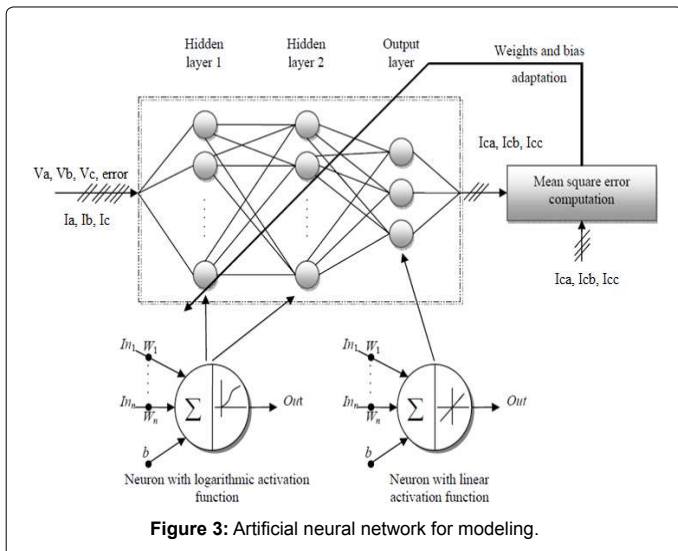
Hidden layer 1

Hidden layer 2

Output layer

Weights and bias adaptation

Va, Vb, Vc, error

Ia, Ib, Ic

Ica, Icb, Icc

Mean square error computation

Ica, Icb, Icc

$In_1$ $W_1$

$In_n$ $W_n$

$\Sigma$

Out

b

$In_1$ $W_1$

$In_n$ $W_n$

$\Sigma$

Out

b

Neuron with logarithmic activation function

Neuron with linear activation function

**Figure 3:** Artificial neural network for modeling.